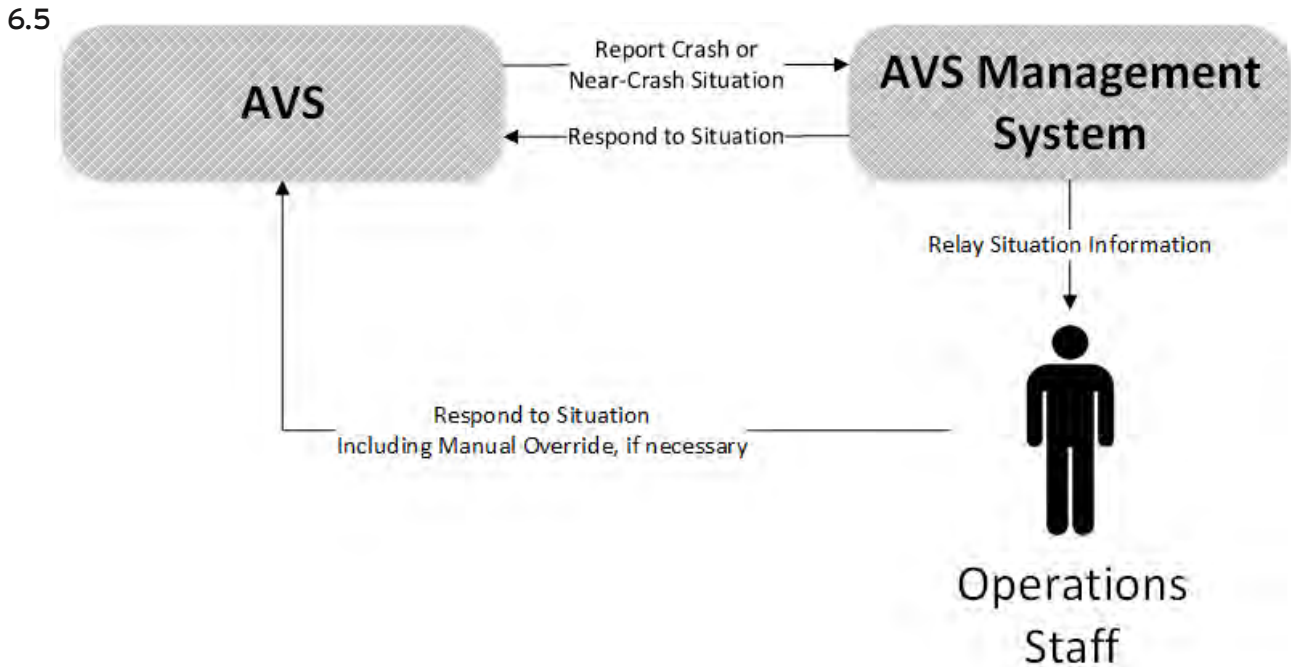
6.5

AVS

Report Crash or Near-Crash Situation

AVS Management System

Respond to Situation

Relay Situation Information

Respond to Situation
Including Manual Override, if necessary

Operations Staff